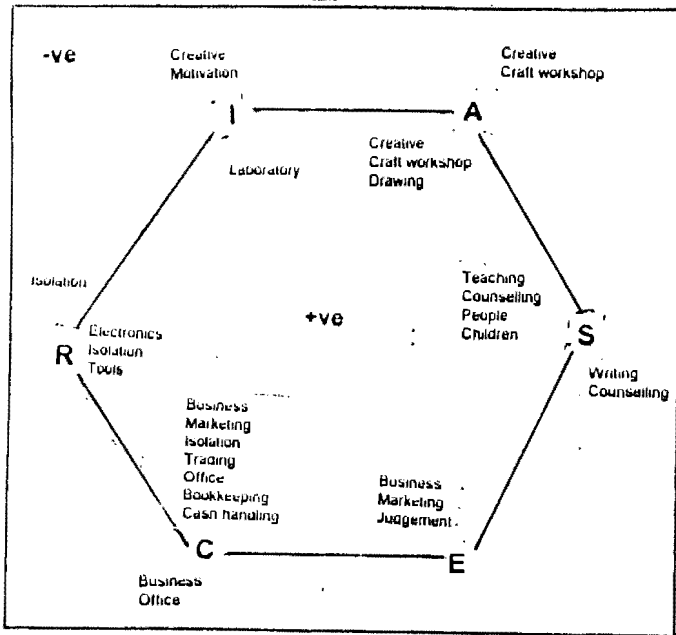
-ve

Creative
Motivation

I

Creative
Craft workshop

A

Laboratory

Creative
Craft workshop
Drawing

Isolation

Teaching
Counselling
People
Children

R

Electronics
Isolation
Tools

+ve

S

Writing
Counselling

Business
Marketing
Isolation
Trading
Office
Bookkeeping
Cash handling

Business
Marketing
Judgement

C

E

Business
Office